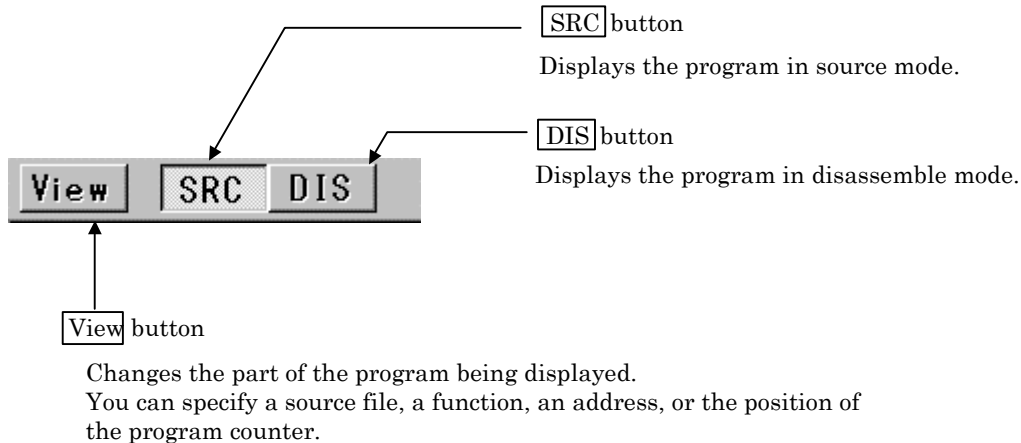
SRC button

Displays the program in source mode.

DIS button

Displays the program in disassemble mode.

View SRC DIS

View button

Changes the part of the program being displayed.
You can specify a source file, a function, an address, or the position of the program counter.